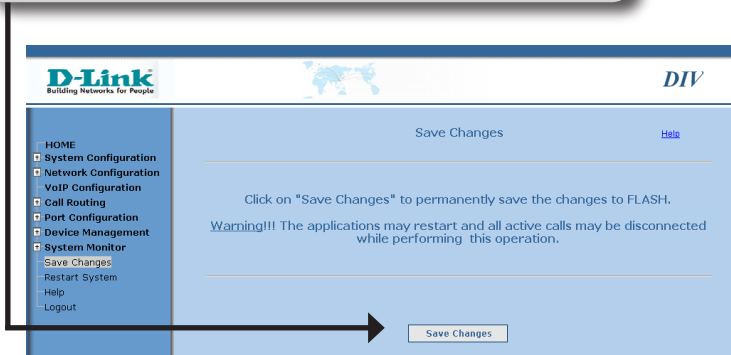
D-Link
Building Networks for People

DIV

HOME
System Configuration
Network Configuration
VoIP Configuration
Call Routing
Port Configuration
Device Management
System Monitor
Save Changes
Restart System
Help
Logout

Save Changes

Help

Click on "Save Changes" to permanently save the changes to FLASH.

Warning!!! The applications may restart and all active calls may be disconnected while performing this operation.

Save Changes